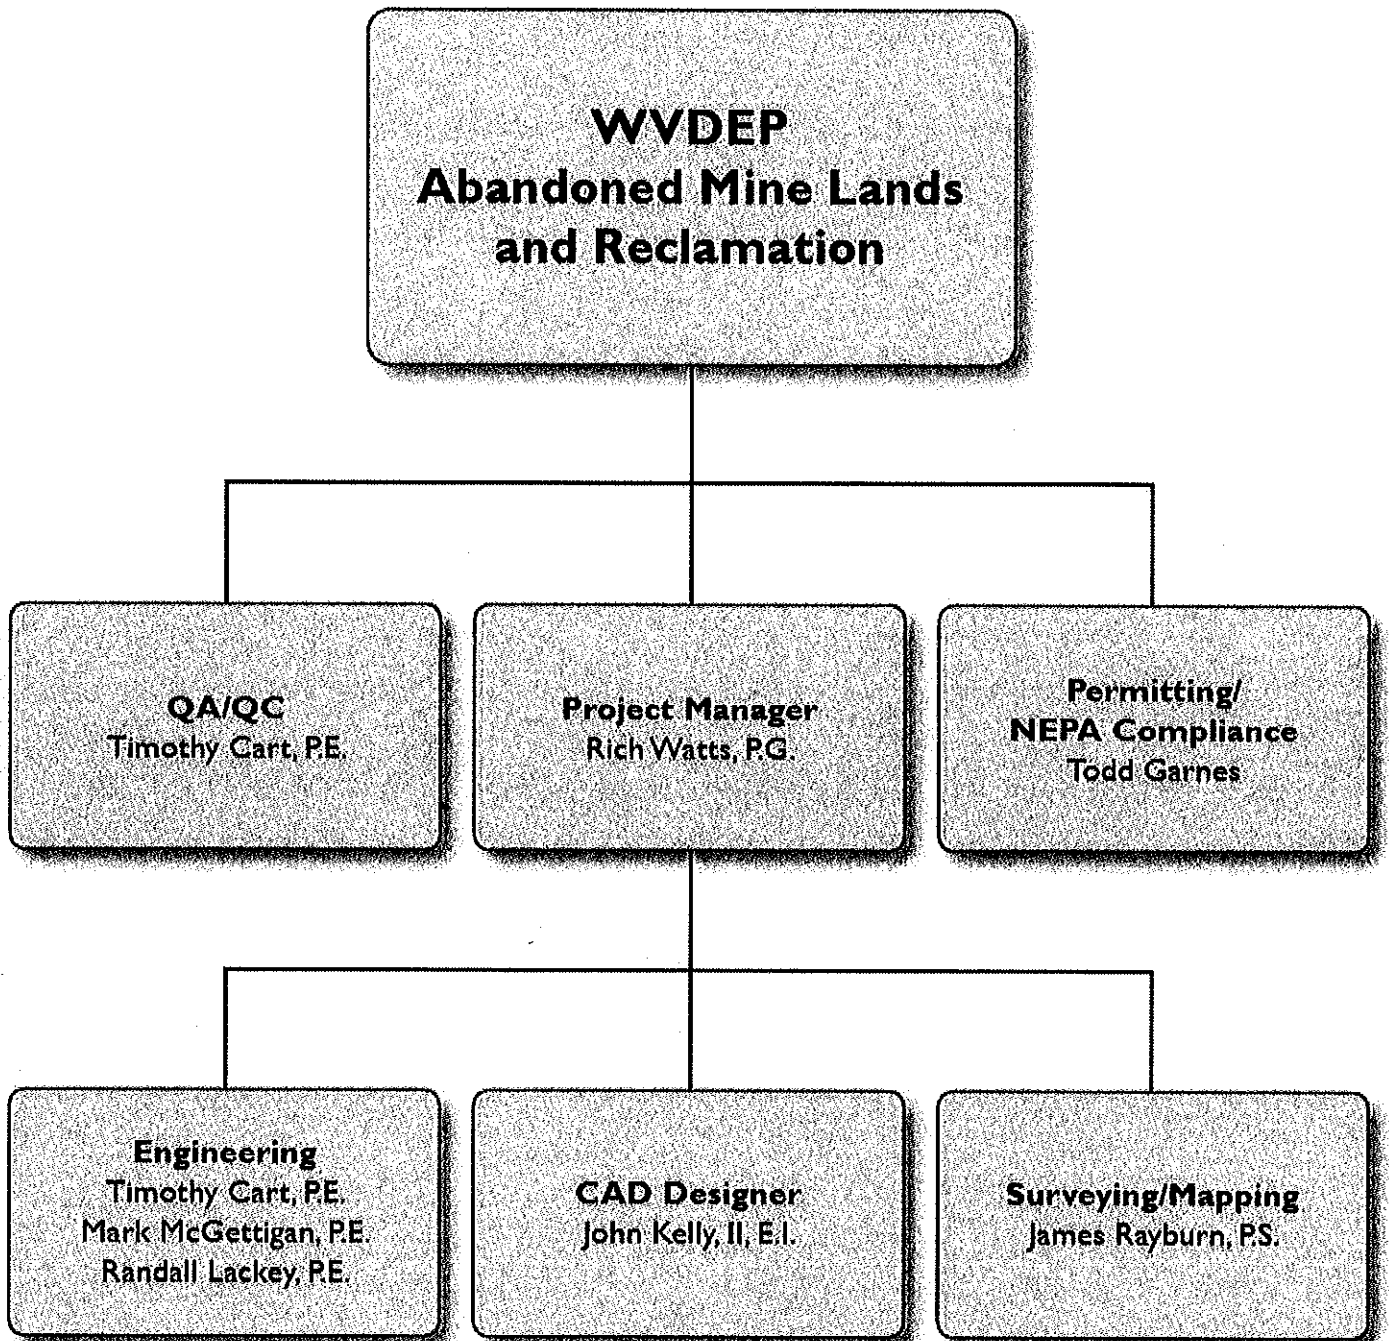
WVDEP
Abandoned Mine Lands and Reclamation

QA/QC
Timothy Cart, P.E.

Project Manager
Rich Watts, P.G.

Permitting/
NEPA Compliance
Todd Garnes

Engineering
Timothy Cart, P.E.
Mark McGettigan, P.E.
Randall Lackey, P.E.

CAD Designer
John Kelly, II, E.I.

Surveying/Mapping
James Rayburn, P.S.